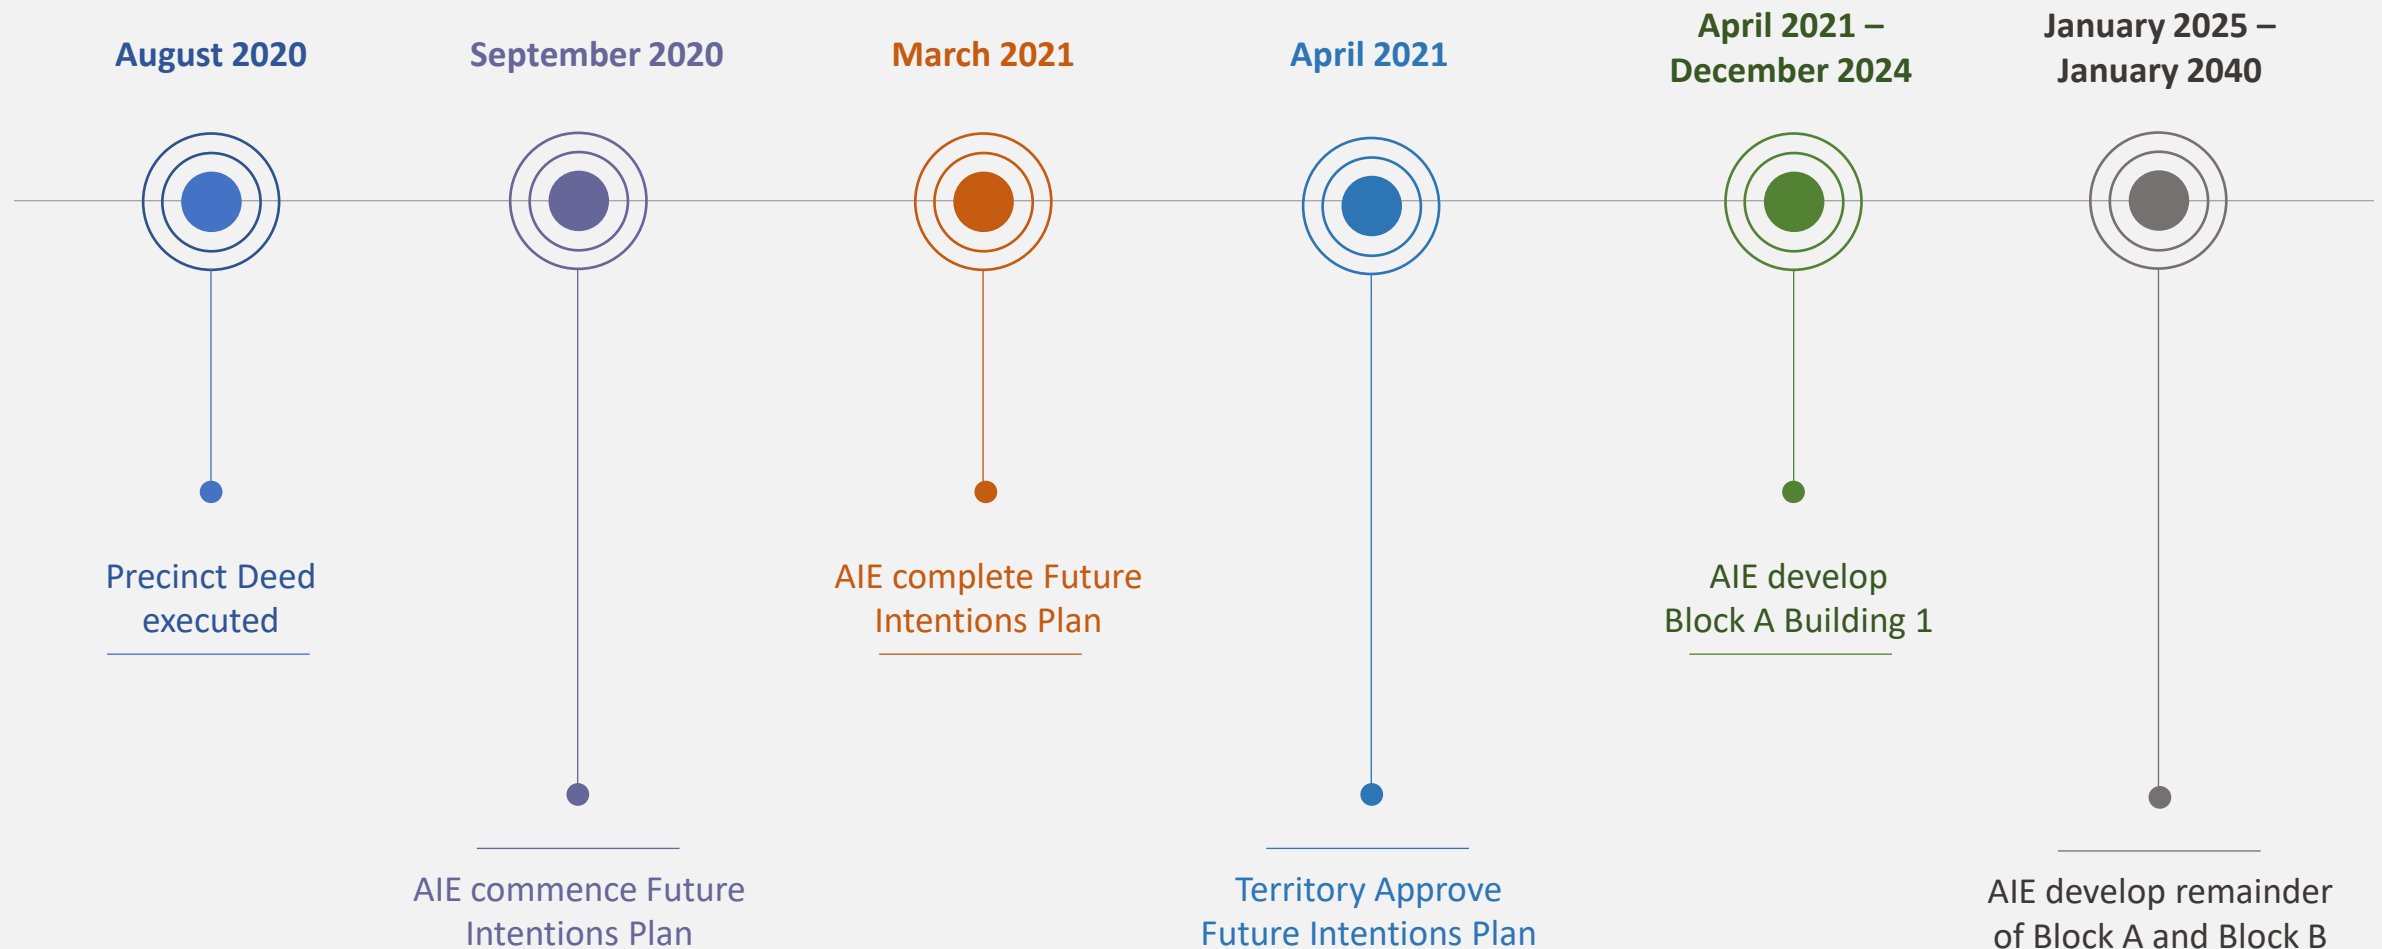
August 2020

Precinct Deed executed

September 2020

AIE commence Future Intentions Plan

March 2021

AIE complete Future Intentions Plan

April 2021

Territory Approve Future Intentions Plan

April 2021 – December 2024

AIE develop Block A Building 1

January 2025 – January 2040

AIE develop remainder of Block A and Block B